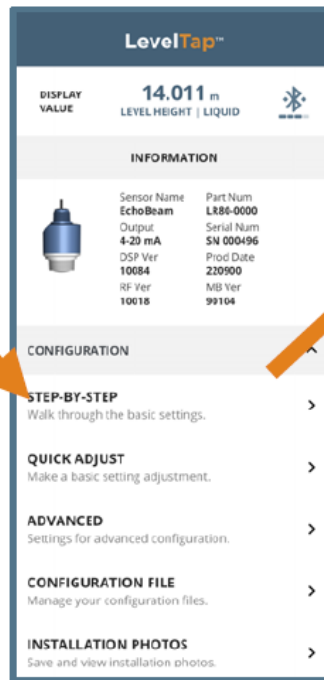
LevelTap™

DISPLAY VALUE

14.011 m
LEVEL HEIGHT | LIQUID

INFORMATION

| Sensor Name | Part Num |
|---|---|
| EchoBeam | LR86-0000 |
| Output | Serial Num |
| 4-20 mA | SN 000496 |
| DSP Ver | Prod Date |
| 10084 | 220900 |
| RF Ver | MB Ver |
| 10018 | 99104 |

CONFIGURATION

STEP-BY-STEP
Walk through the basic settings.

QUICK ADJUST
Make a basic setting adjustment.

ADVANCED
Settings for advanced configuration.

CONFIGURATION FILE
Manage your configuration files.

INSTALLATION PHOTOS
Save and view installation photos.